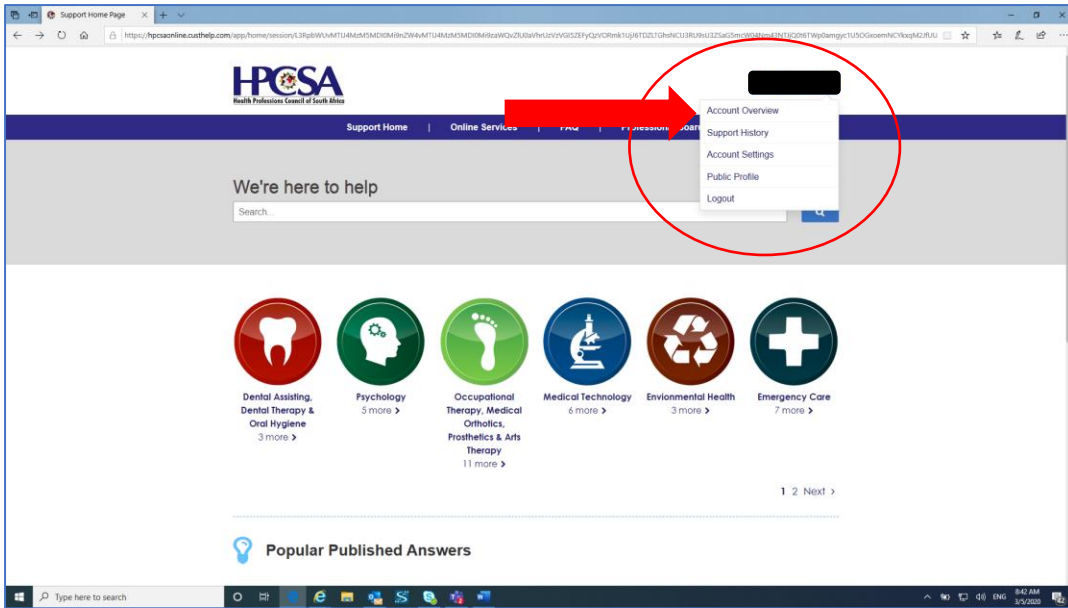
Support Home Page

https://hpcsaonline.custhelp.com/app/home/session/L3RpbWUvMTU4MzM5MDI0Mi9nZW4vMTU4MzM5MDI0Mi9zaWQvZlU0aVhrUzVzVGl5ZEFyQzVORmk1Uj6TDZLTGhsNCU3RU9sU3ZSaG5mcW04Nm43NTljQ0t6TWp0amgyc1U5OGxoemNCYkxqM2JfUU

HPCSA
Health Professions Council of South Africa

Account Overview
Support History
Account Settings
Public Profile
Logout

Support Home | Online Services | FAQ | Profession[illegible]

We're here to help

Search...

Dental Assisting, Dental Therapy & Oral Hygiene
3 more >

Psychology
5 more >

Occupational Therapy, Medical Orthotics, Prosthetics & Arts Therapy
11 more >

Medical Technology
6 more >

Envionmental Health
3 more >

Emergency Care
7 more >

1 2 Next >

Popular Published Answers

Type here to search

ENG 8:42 AM 3/5/2020